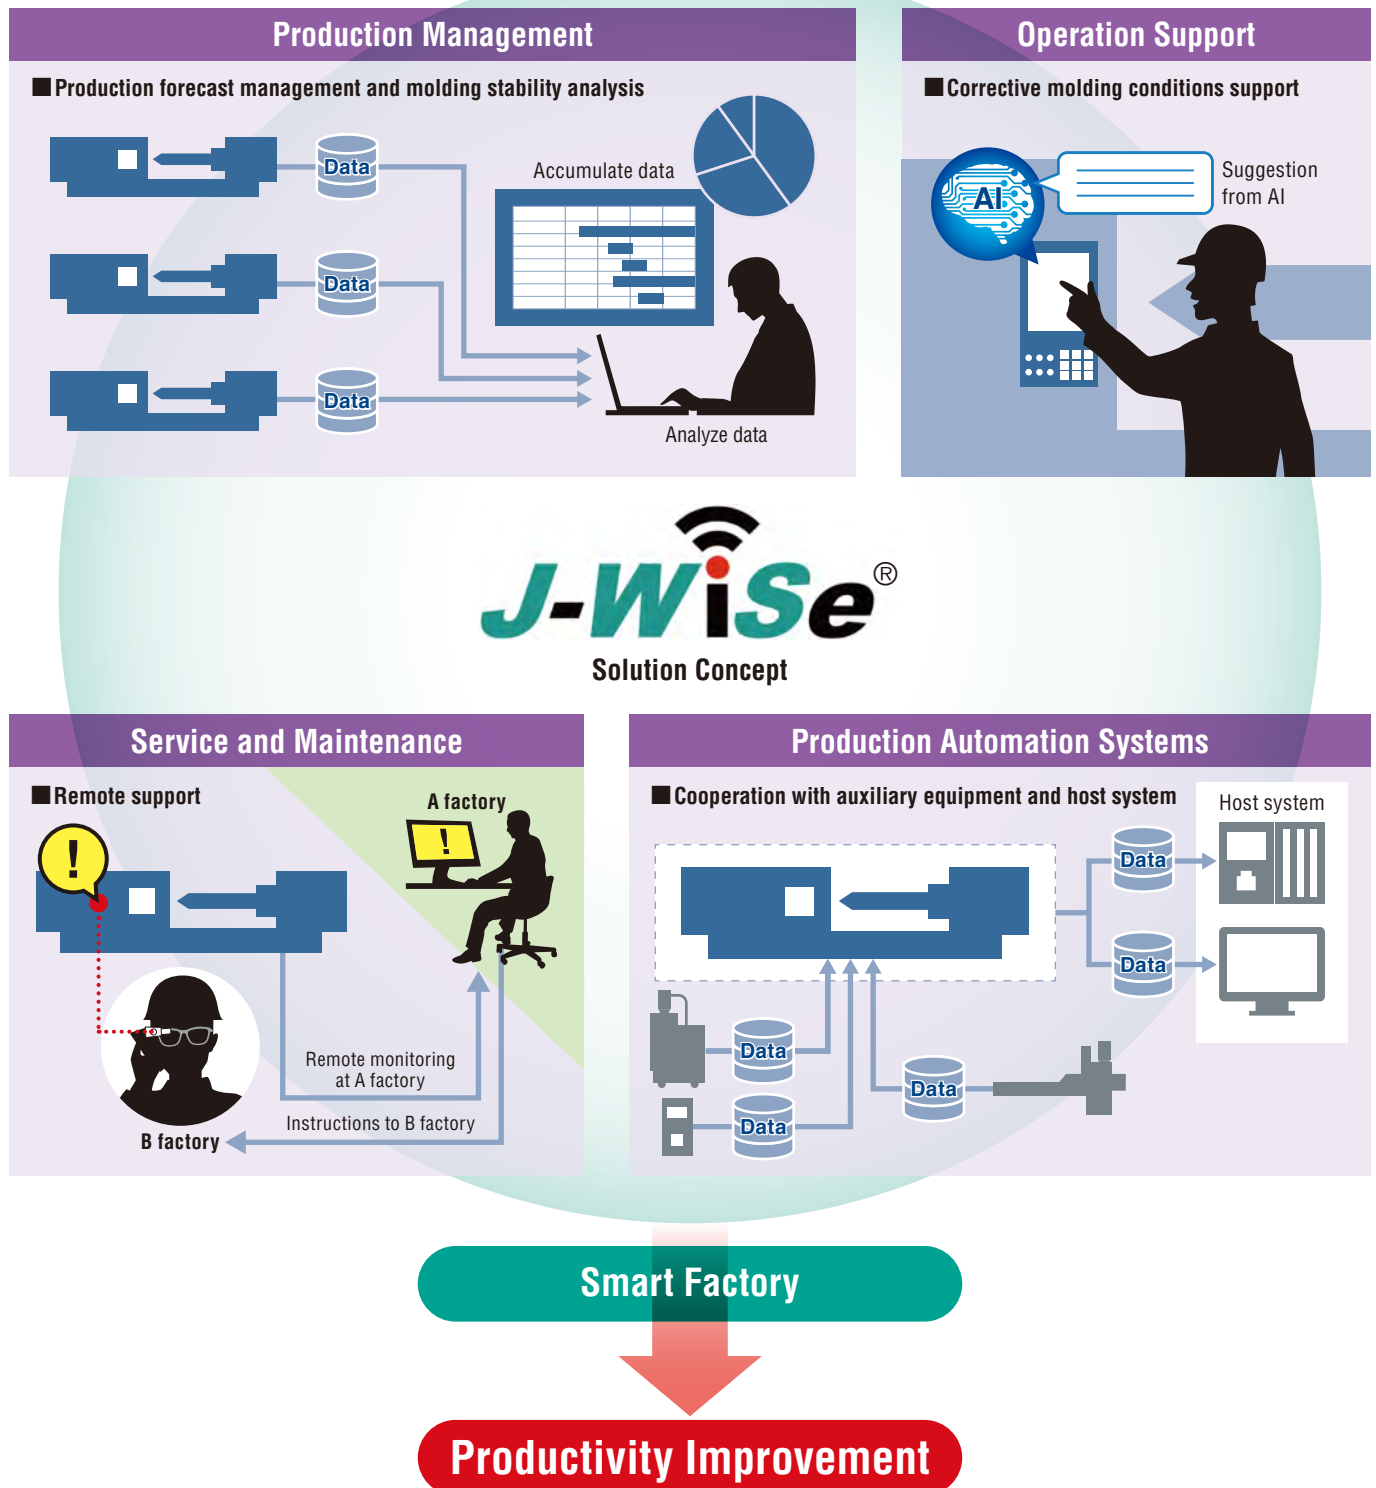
Production Management

■Production forecast management and molding stability analysis

Data

Data

Data

Accumulate data

Analyze data

Operation Support

■Corrective molding conditions support

AI

Suggestion from AI

J-WiSe®

Solution Concept

Service and Maintenance

■Remote support

A factory

!

!

Remote monitoring at A factory

Instructions to B factory

B factory

Production Automation Systems

■Cooperation with auxiliary equipment and host system

Host system

Data

Data

Data

Data

Data

Smart Factory

Productivity Improvement